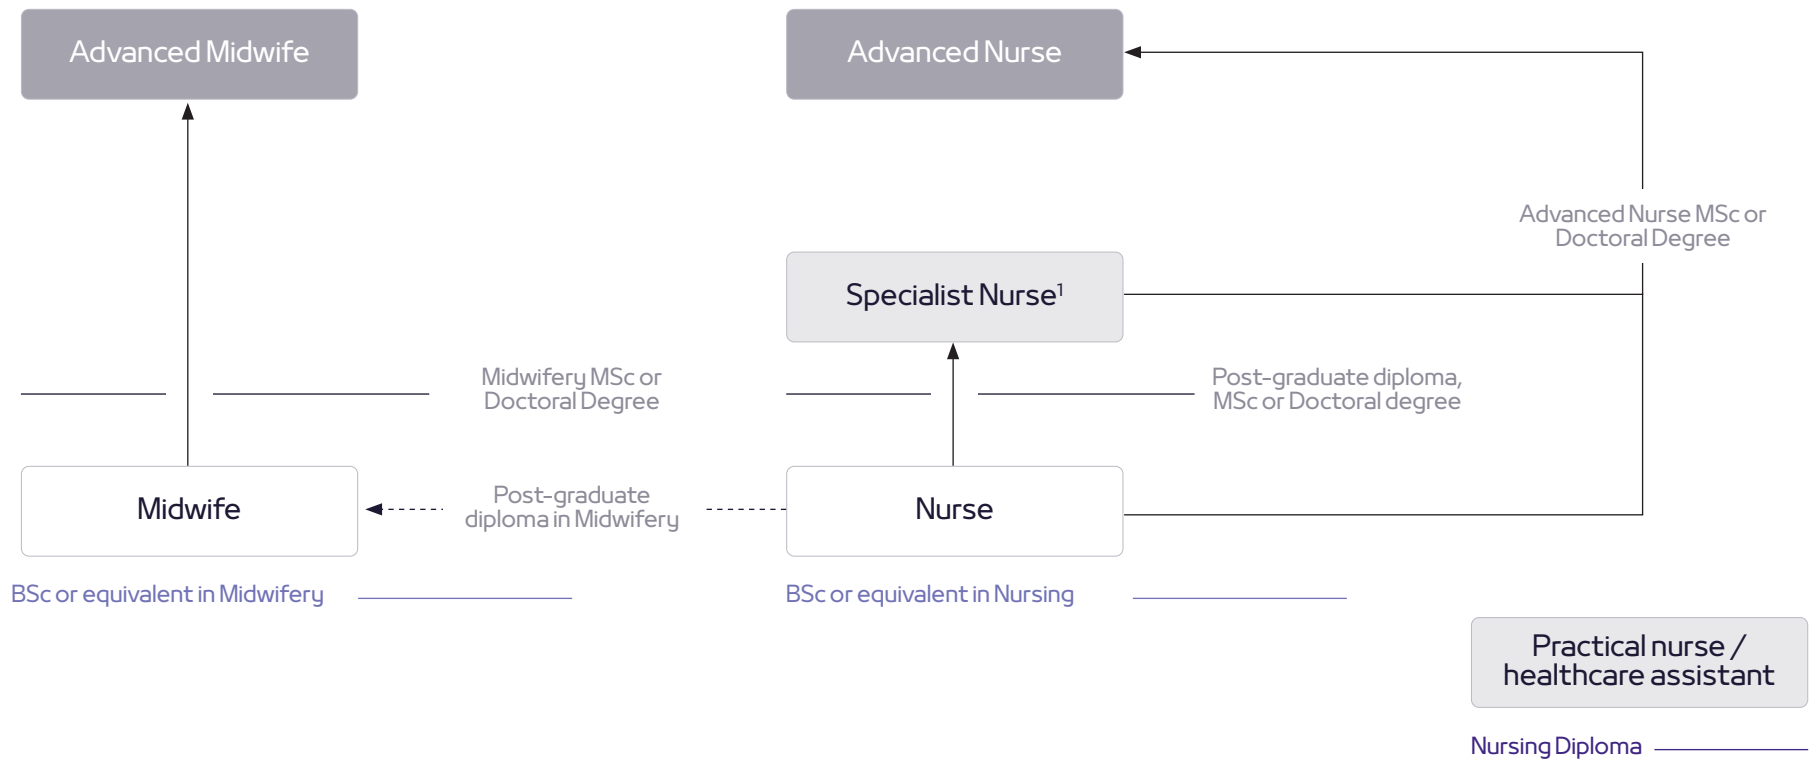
Advanced Midwife

Advanced Nurse

Advanced Nurse MSc or Doctoral Degree

Specialist Nurse$^1$

Midwifery MSc or Doctoral Degree

Post-graduate diploma, MSc or Doctoral degree

Midwife

Post-graduate diploma in Midwifery

Nurse

BSc or equivalent in Midwifery

BSc or equivalent in Nursing

Practical nurse / healthcare assistant

Nursing Diploma